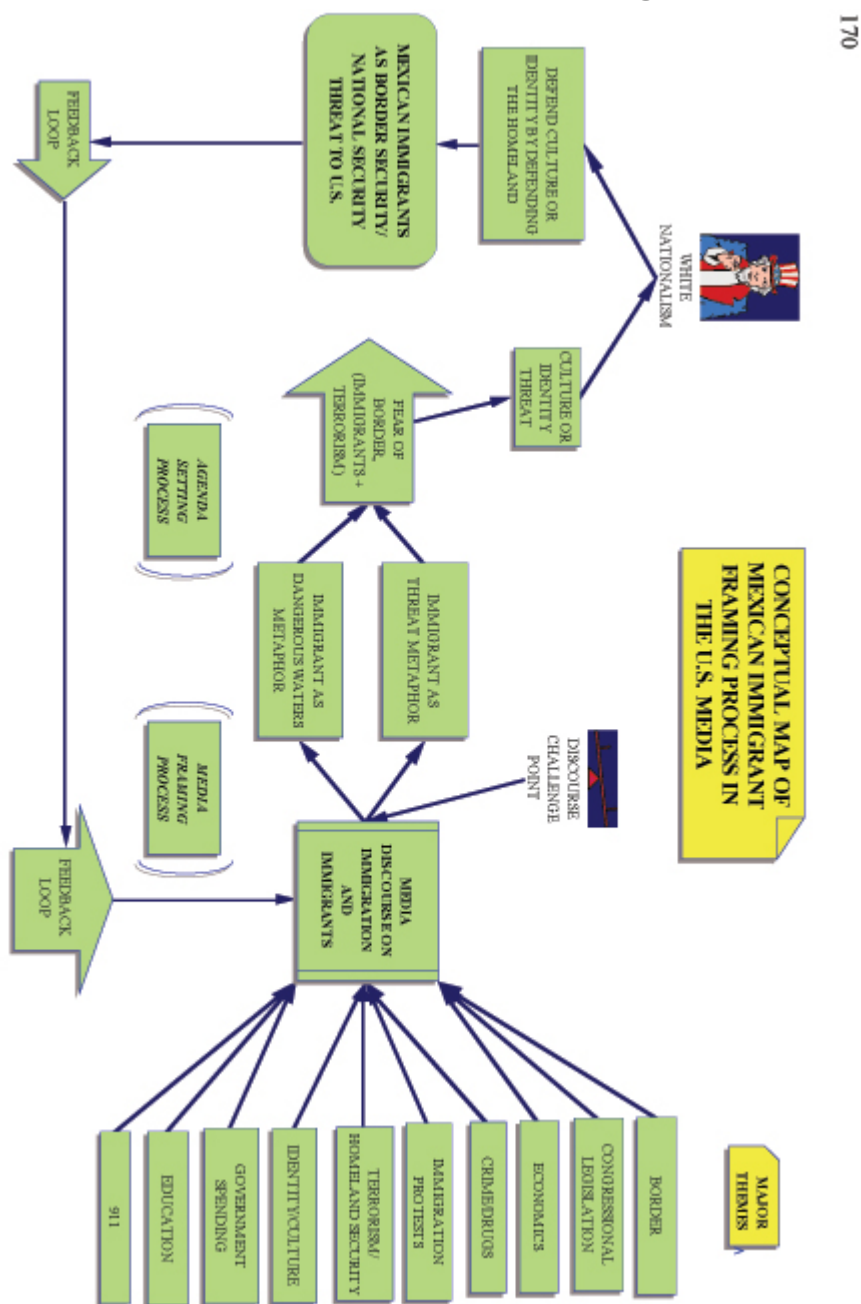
170

CONCEPTUAL MAP OF MEXICAN IMMIGRANT FRAMING PROCESS IN THE U.S. MEDIA

MAJOR THEMES

BORDER

CONGRESSIONAL LEGISLATION

ECONOMICS

CRIME/DRUGS

IMMIGRATION PROTESTS

TERRORISM/ HOMELAND SECURITY

IDENTITY/CULTURE

GOVERNMENT SPENDING

EDUCATION

911

MEDIA DISCOURSE ON IMMIGRATION AND IMMIGRANTS

DISCOURSE CHALLENGE POINT

MEDIA FRAMING PROCESS

IMMIGRANT AS THREAT METAPHOR

IMMIGRANT AS DANGEROUS WATERS METAPHOR

AGENDA SETTING PROCESS

FEAR OF BORDER, (IMMIGRANTS + TERRORISM)

CULTURE OR IDENTITY THREAT

WHITE NATIONALISM

DEFEND CULTURE OR IDENTITY BY DEFENDING THE HOMELAND

MEXICAN IMMIGRANTS AS BORDER SECURITY/ NATIONAL SECURITY THREAT TO U.S.

FEEDBACK LOOP

FEEDBACK LOOP